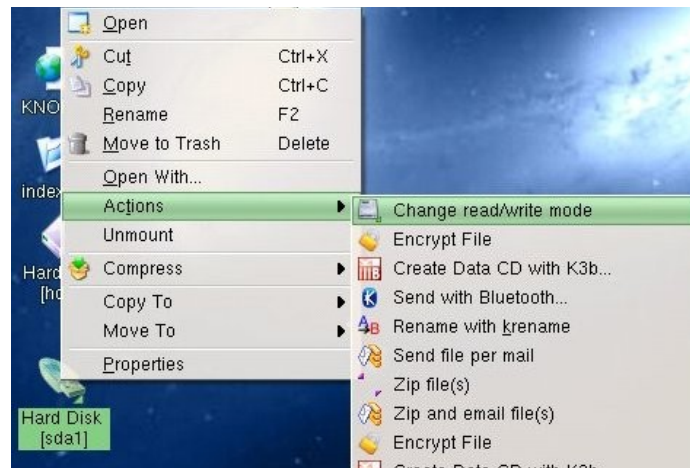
Open
Cut Ctrl+X
Copy Ctrl+C
Rename F2
Move to Trash Delete
Open With...
Actions
Unmount
Compress
Copy To
Move To
Properties

Change read/write mode
Encrypt File
Create Data CD with K3b...
Send with Bluetooth...
Rename with krename
Send file per mail
Zip file(s)
Zip and email file(s)
Encrypt File
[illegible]

KNO
index
Hard
[hd
Hard Disk
[sda1]